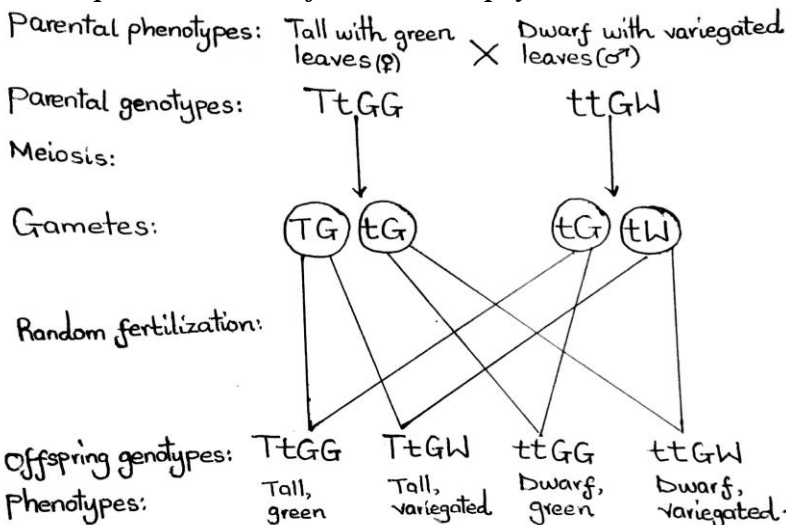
Parental phenotypes: Tall with green leaves (♀) × Dwarf with variegated leaves (♂)

Parental genotypes: TtGG ttGW

Meiosis:

Gametes: TG tG tG tW

Random fertilization:

Offspring genotypes: TtGG TtGW ttGG ttGW

Phenotypes: Tall, green Tall, variegated Dwarf, green Dwarf, variegated.